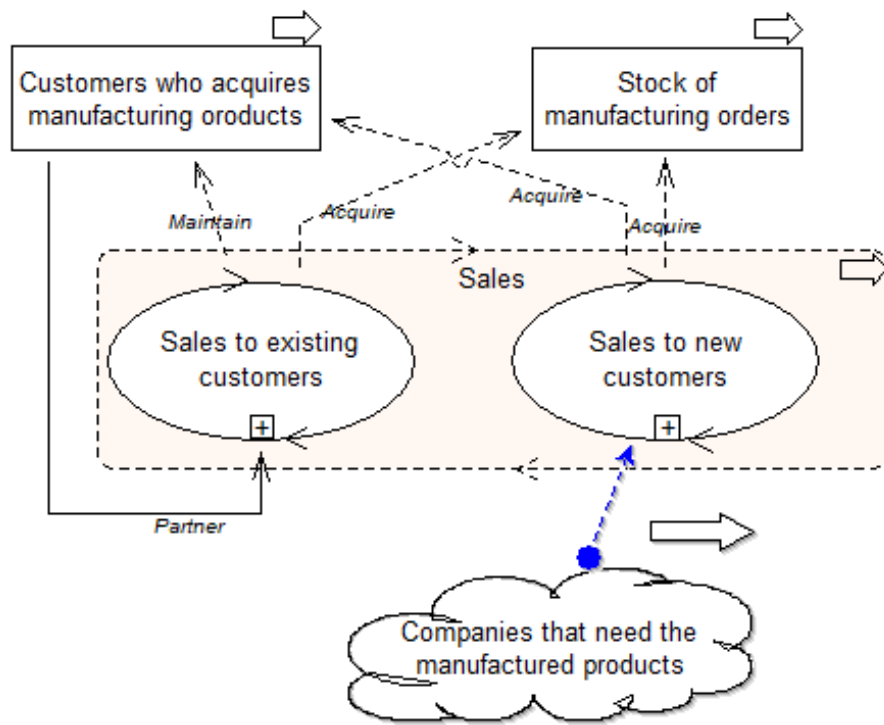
Customers who acquires manufacturing oroducts

Stock of manufacturing orders

Maintain

Acquire

Acquire

Acquire

Sales

Sales to existing customers

Sales to new customers

Partner

Companies that need the manufactured products